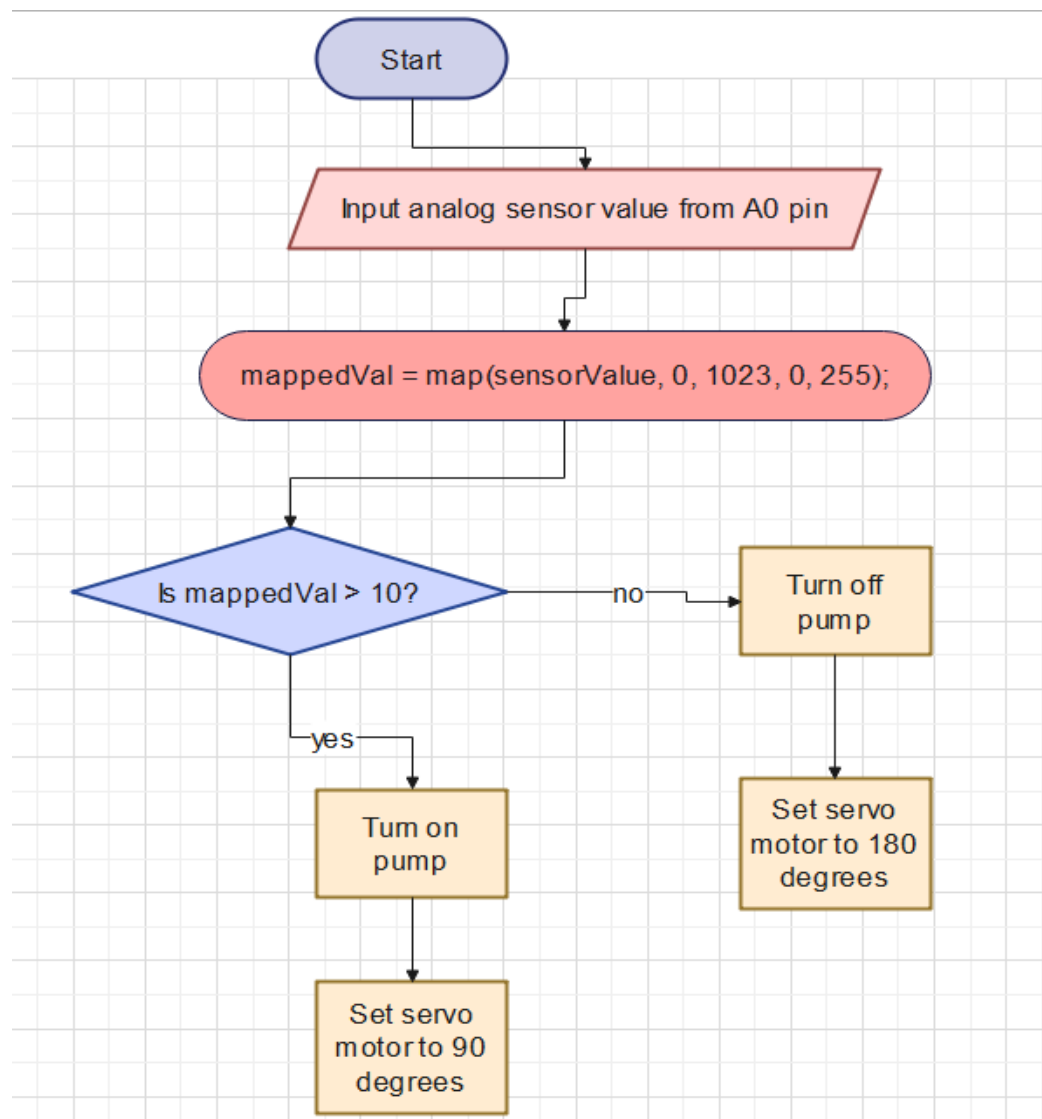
Start

Input analog sensor value from A0 pin

mappedVal = map(sensorValue, 0, 1023, 0, 255);

Is mappedVal > 10?

no

Turn off pump

Set servo motor to 180 degrees

yes

Turn on pump

Set servo motor to 90 degrees